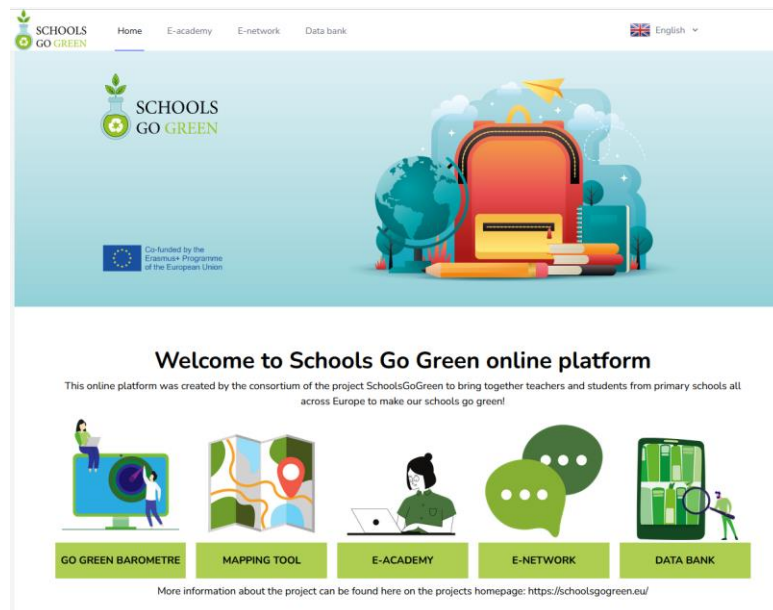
SCHOOLS GO GREEN

Home
E-academy
E-network
Data bank
English

SCHOOLS GO GREEN

Co-funded by the Erasmus+ Programme of the European Union

Welcome to Schools Go Green online platform

This online platform was created by the consortium of the project SchoolsGoGreen to bring together teachers and students from primary schools all across Europe to make our schools go green!

GO GREEN BAROMETRE
MAPPING TOOL
E-ACADEMY
E-NETWORK
DATA BANK

More information about the project can be found here on the projects homepage: https://schoolsgogreen.eu/